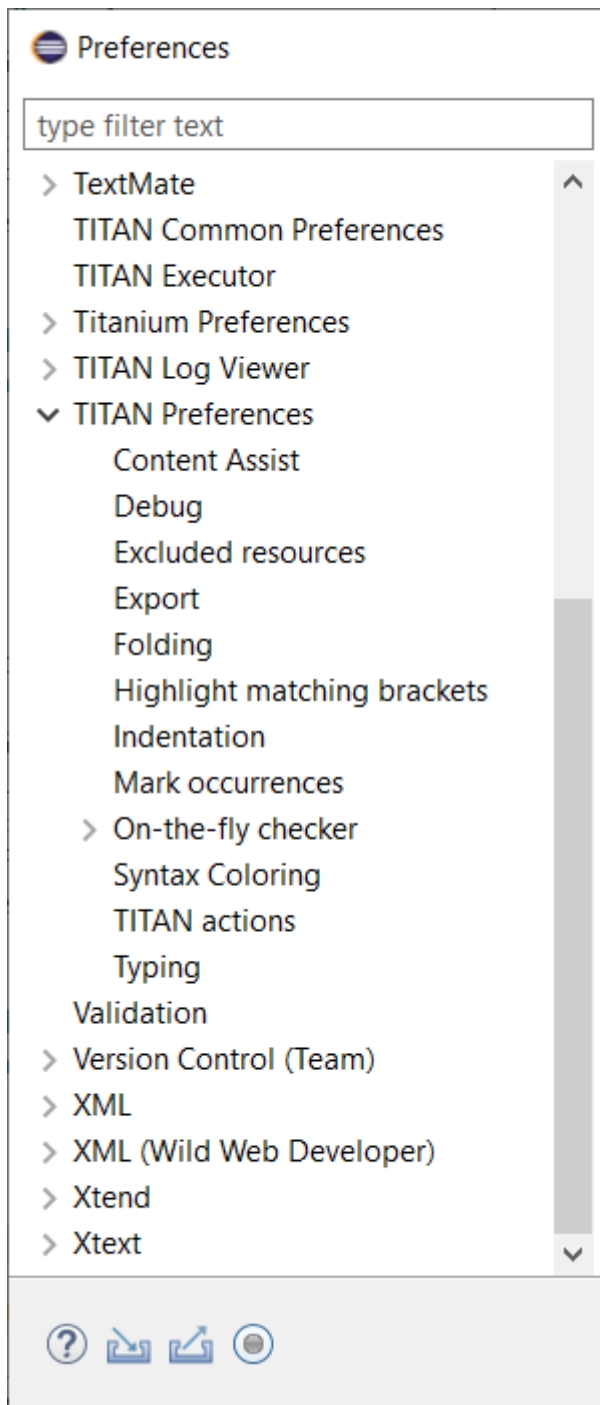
Preferences

type filter text

TextMate
TITAN Common Preferences
TITAN Executor
Titanium Preferences
TITAN Log Viewer
TITAN Preferences
Content Assist
Debug
Excluded resources
Export
Folding
Highlight matching brackets
Indentation
Mark occurrences
On-the-fly checker
Syntax Coloring
TITAN actions
Typing
Validation
Version Control (Team)
XML
XML (Wild Web Developer)
Xtend
Xtext